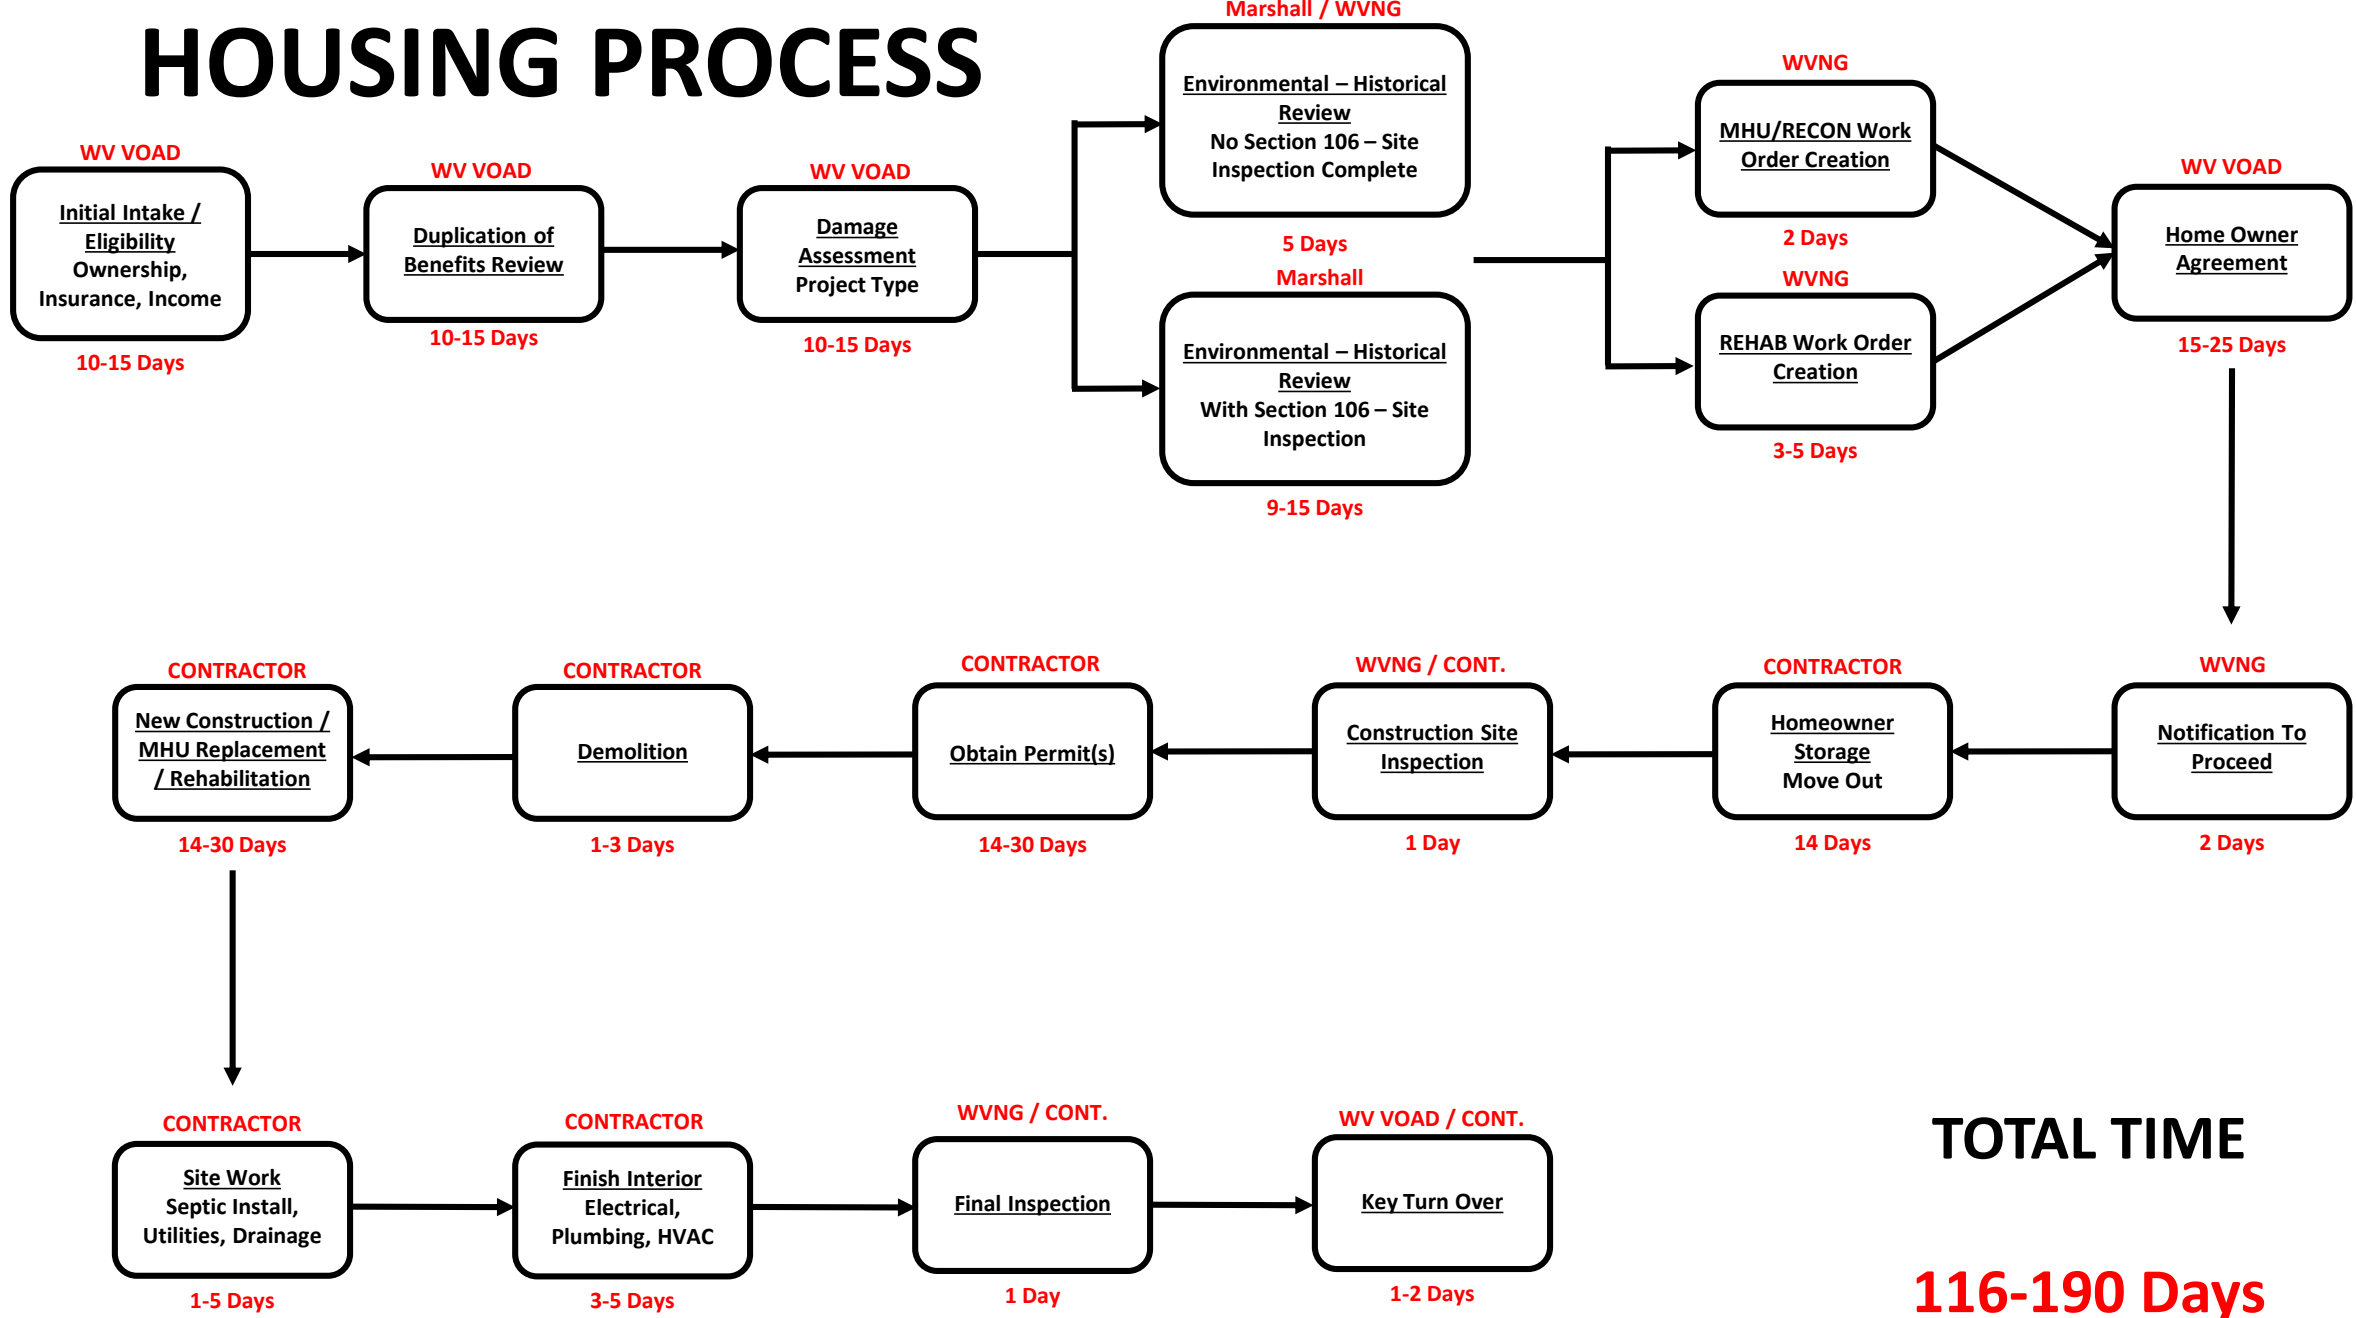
HOUSING PROCESS

WV VOAD
Initial Intake / Eligibility
Ownership, Insurance, Income
10-15 Days

WV VOAD
Duplication of Benefits Review
10-15 Days

WV VOAD
Damage Assessment
Project Type
10-15 Days

Marshall / WVNG
Environmental – Historical Review
No Section 106 – Site Inspection Complete
5 Days

Marshall
Environmental – Historical Review
With Section 106 – Site Inspection
9-15 Days

WVNG
MHU/RECON Work Order Creation
2 Days

WVNG
REHAB Work Order Creation
3-5 Days

WV VOAD
Home Owner Agreement
15-25 Days

WVNG
Notification To Proceed
2 Days

CONTRACTOR
Homeowner Storage
Move Out
14 Days

WVNG / CONT.
Construction Site Inspection
1 Day

CONTRACTOR
Obtain Permit(s)
14-30 Days

CONTRACTOR
Demolition
1-3 Days

CONTRACTOR
New Construction / MHU Replacement / Rehabilitation
14-30 Days

CONTRACTOR
Site Work
Septic Install, Utilities, Drainage
1-5 Days

CONTRACTOR
Finish Interior
Electrical, Plumbing, HVAC
3-5 Days

WVNG / CONT.
Final Inspection
1 Day

WV VOAD / CONT.
Key Turn Over
1-2 Days

TOTAL TIME
116-190 Days